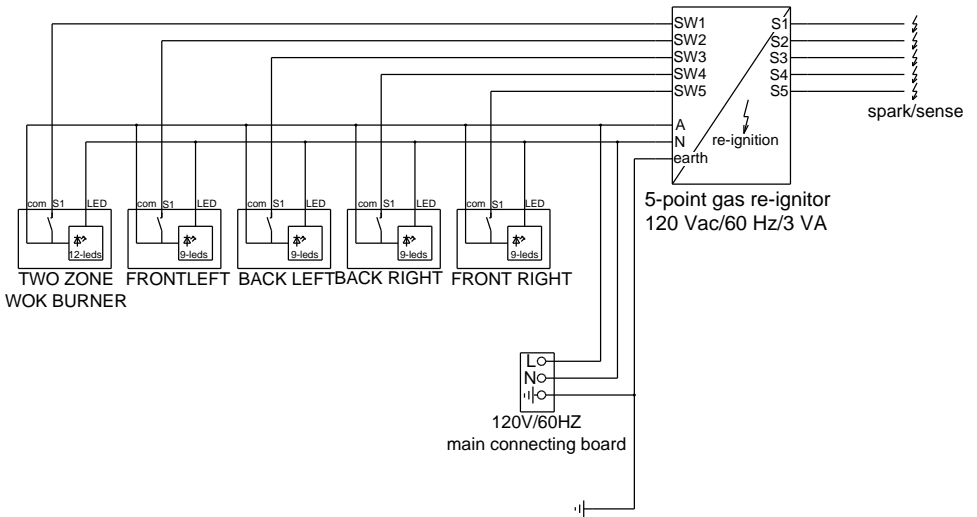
SW1
SW2
SW3
SW4
SW5
S1
S2
S3
S4
S5
spark/sense
A
N
earth
re-ignition
5-point gas re-ignitor
120 Vac/60 Hz/3 VA

com S1 LED
12-leds
TWO ZONE
WOK BURNER

com S1 LED
9-leds
FRONTLEFT

com S1 LED
9-leds
BACK LEFT

com S1 LED
9-leds
BACK RIGHT

com S1 LED
9-leds
FRONT RIGHT

L
N
120V/60HZ
main connecting board